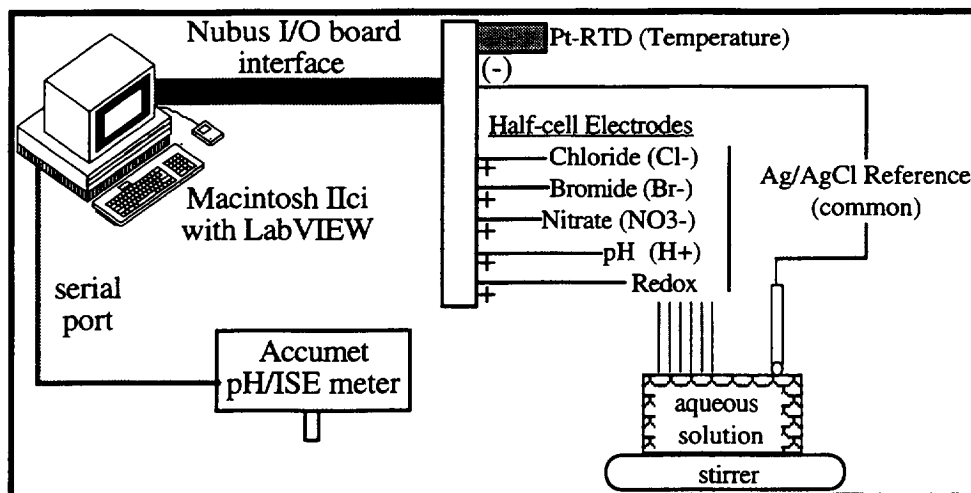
Nubus I/O board interface

Pt-RTD (Temperature)

(-)

Half-cell Electrodes

+ Chloride (Cl-)

+ Bromide (Br-)

+ Nitrate (NO3-)

+ pH (H+)

+ Redox

Ag/AgCl Reference (common)

Macintosh IIci with LabVIEW

serial port

Accumet pH/ISE meter

aqueous solution

stirrer